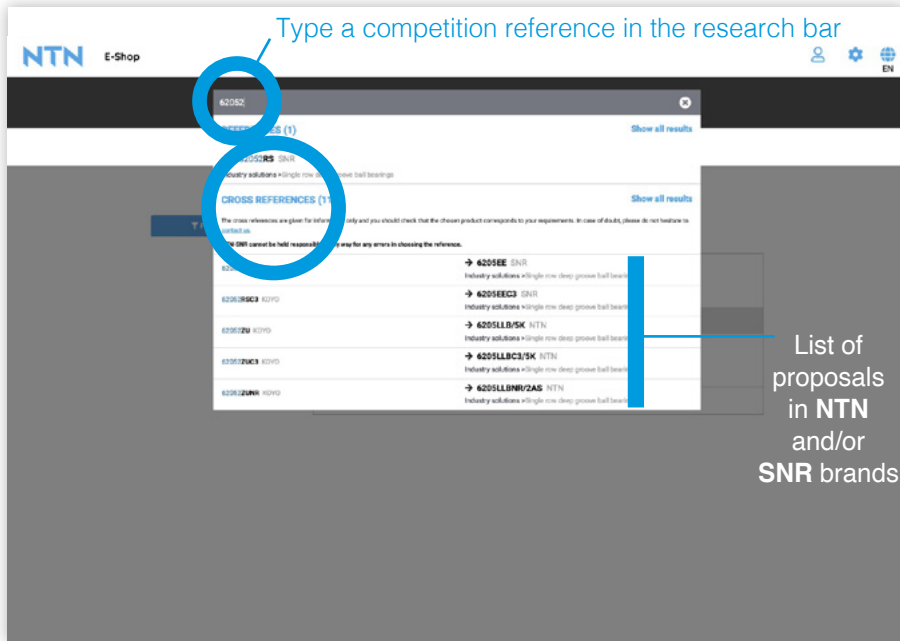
Type a competition reference in the research bar

NTN E-Shop

EN

62052

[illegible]ES (1)

Show all results

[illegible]2052RS SNR

Industry solutions > Single row d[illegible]ove ball bearings

CROSS REFERENCES (11

Show all results

The cross references are given for inform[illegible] only and you should check that the chosen product corresponds to your requirements. In case of doubt, please do not hesitate to contact us.

NTN-SNR cannot be held responsible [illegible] way for any errors in choosing the reference.

62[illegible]

→ 6205EE SNR
Industry solutions > Single row deep groove ball beari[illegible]

62052RSC3 KOYO

→ 6205EEC3 SNR
Industry solutions > Single row deep groove ball beari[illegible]

62052ZU KOYO

→ 6205LLB/5K NTN
Industry solutions > Single row deep groove ball beari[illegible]

62052ZUC3 KOYO

→ 6205LLBC3/5K NTN
Industry solutions > Single row deep groove ball beari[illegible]

62052ZUNR KOYO

→ 6205LLBNR/2AS NTN
Industry solutions > Single row deep groove ball beari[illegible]

List of proposals in NTN and/or SNR brands